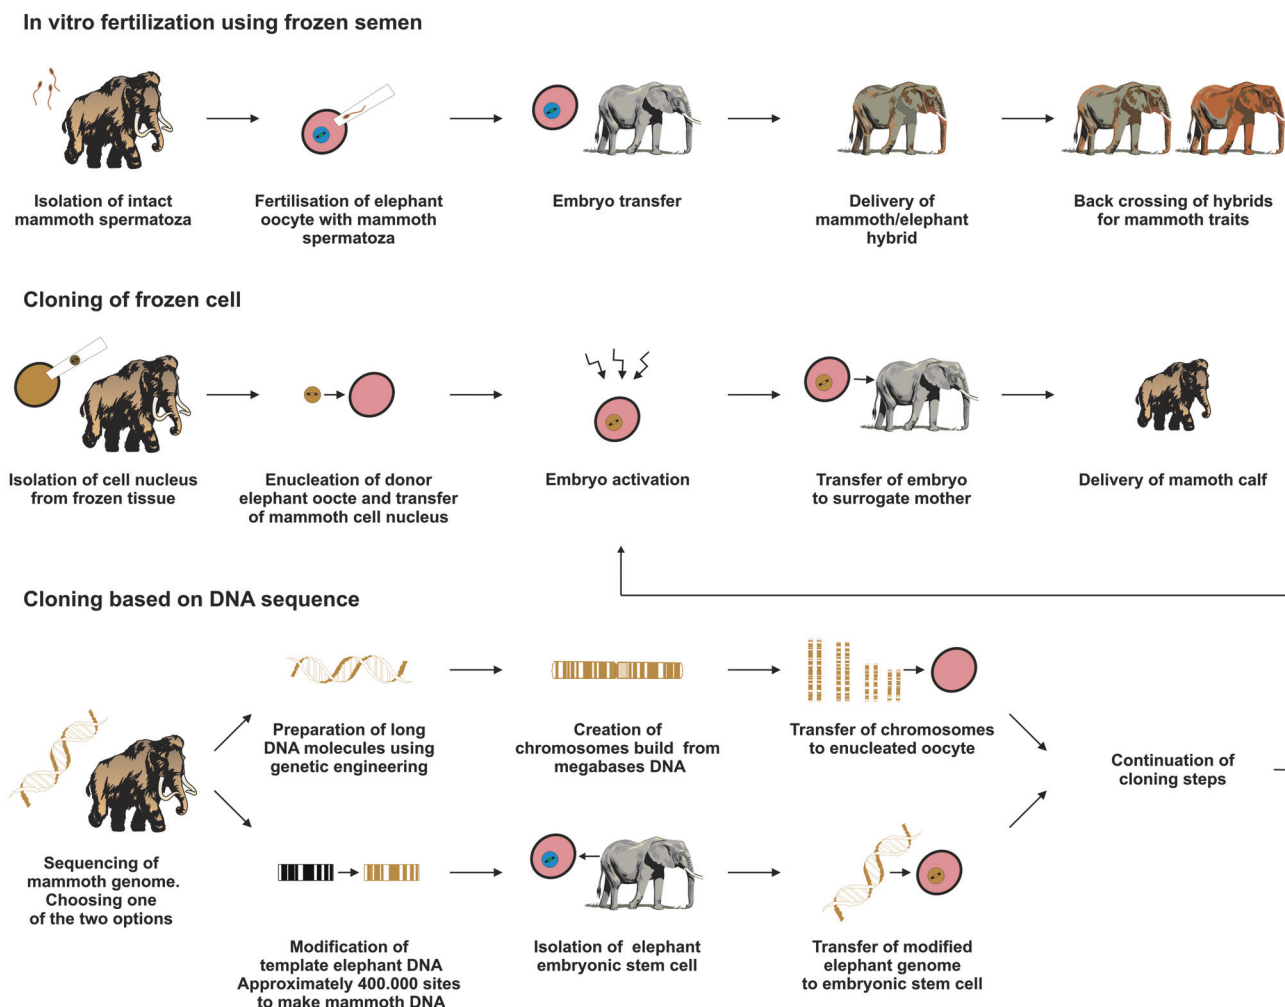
In vitro fertilization using frozen semen

Isolation of intact mammoth spermatoza

Fertilisation of elephant oocyte with mammoth spermatoza

Embryo transfer

Delivery of mammoth/elephant hybrid

Back crossing of hybrids for mammoth traits

Cloning of frozen cell

Isolation of cell nucleus from frozen tissue

Enucleation of donor elephant oocte and transfer of mammoth cell nucleus

Embryo activation

Transfer of embryo to surrogate mother

Delivery of mamoth calf

Cloning based on DNA sequence

Preparation of long DNA molecules using genetic engineering

Creation of chromosomes build from megabases DNA

Transfer of chromosomes to enucleated oocyte

Sequencing of mammoth genome. Choosing one of the two options

Continuation of cloning steps

Modification of template elephant DNA Approximately 400.000 sites to make mammoth DNA

Isolation of elephant embryonic stem cell

Transfer of modified elephant genome to embryonic stem cell